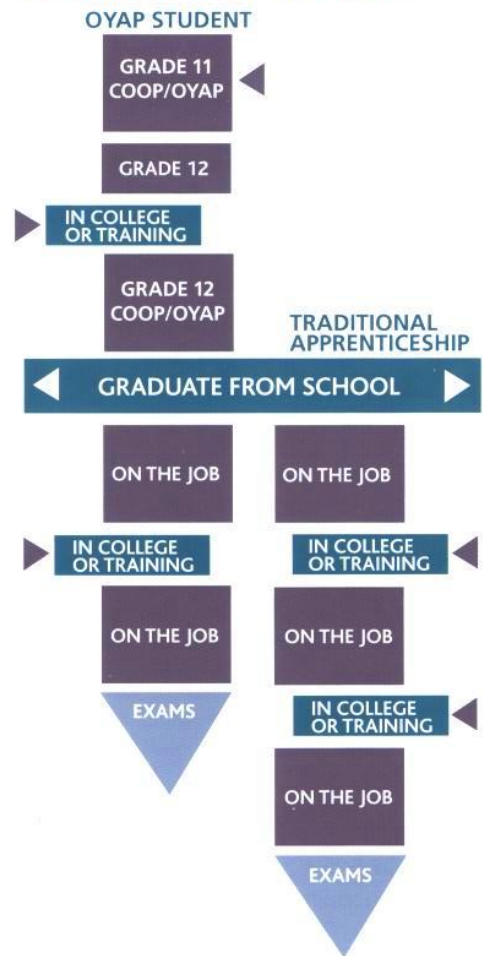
OYAP STUDENT

GRADE 11 COOP/OYAP

GRADE 12

IN COLLEGE OR TRAINING

GRADE 12 COOP/OYAP

TRADITIONAL APPRENTICESHIP

GRADUATE FROM SCHOOL

ON THE JOB

ON THE JOB

IN COLLEGE OR TRAINING

IN COLLEGE OR TRAINING

ON THE JOB

ON THE JOB

EXAMS

IN COLLEGE OR TRAINING

ON THE JOB

EXAMS